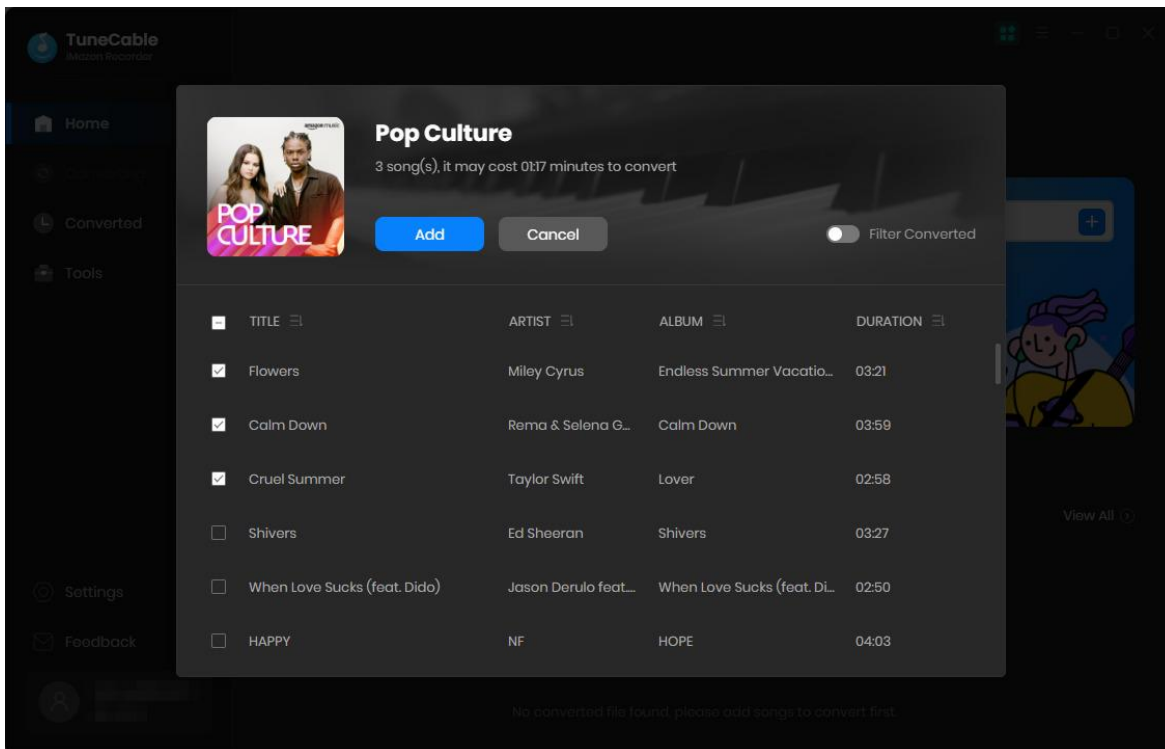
TuneCable
Amazon Recorder

Home
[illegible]
Converted
Tools

Settings
Feedback

amazon music
POP CULTURE

Pop Culture
3 song(s), it may cost 01:17 minutes to convert

Add
Cancel
Filter Converted

| | TITLE | ARTIST | ALBUM | DURATION |
|---|---|---|---|---|
| ☑ | Flowers | Miley Cyrus | Endless Summer Vacatio... | 03:21 |
| ☑ | Calm Down | Rema & Selena G... | Calm Down | 03:59 |
| ☑ | Cruel Summer | Taylor Swift | Lover | 02:58 |
| ☐ | Shivers | Ed Sheeran | Shivers | 03:27 |
| ☐ | When Love Sucks (feat. Dido) | Jason Derulo feat... | When Love Sucks (feat. Di... | 02:50 |
| ☐ | HAPPY | NF | HOPE | 04:03 |

View All

No converted file found, please add songs to convert first.